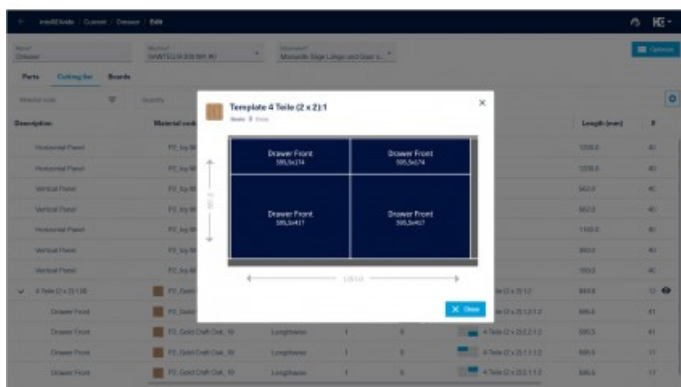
intelliDivide / Cutlist / Dresser / Edit

HG

Dresser

DANTECH 0.00.000 W

Mainsville Stage Large and Door s...

Options

Parts Cutting list Boards

Material code

Quantity

Description

Material code

Length (mm)

#

Horizontal Panel

PC_Ivy W

1200.0

40

Horizontal Panel

PC_Ivy W

1200.0

40

Vertical Panel

PC_Ivy W

562.0

40

Vertical Panel

PC_Ivy W

562.0

40

Horizontal Panel

PC_Ivy W

1160.0

40

Vertical Panel

PC_Ivy W

360.0

40

Vertical Panel

PC_Ivy W

150.0

40

4 Teile (2 x 2):1:00

PC_Gold

4 Teile (2 x 2):1:2

849.0

12

Drawer Front

PC_Gold

4 Teile (2 x 2):2.1:1:2

595.5

41

Drawer Front

PC_Gold Craft Oak_10

Lengthwise

1

0

4 Teile (2 x 2):2.1:1:2

595.5

41

Drawer Front

PC_Gold Craft Oak_10

Lengthwise

1

0

4 Teile (2 x 2):1.1:1:2

595.5

17

Drawer Front

PC_Gold Craft Oak_10

Lengthwise

1

0

4 Teile (2 x 2):1.1:1:2

595.5

17

Template 4 Teile (2 x 2):1

Boards 1 Done

Drawer Front
595,5x274

Drawer Front
595,5x274

Drawer Front
595,5x417

Drawer Front
595,5x417

1211.0

Close